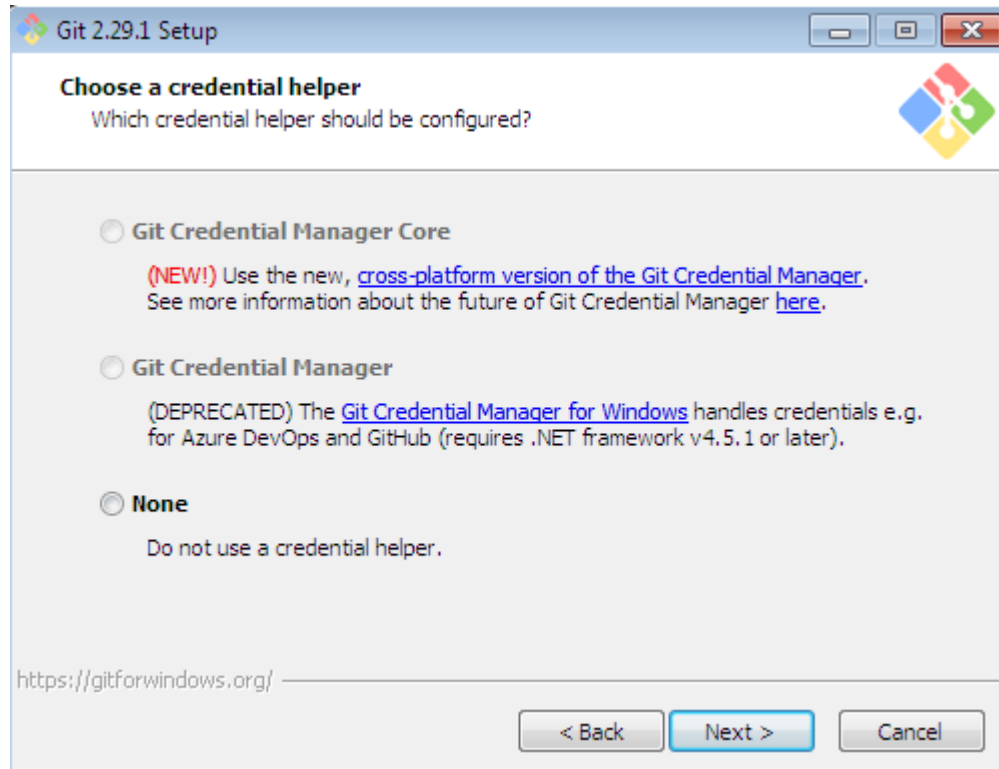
Git 2.29.1 Setup

Choose a credential helper
Which credential helper should be configured?

Git Credential Manager Core

(NEW!) Use the new, cross-platform version of the Git Credential Manager. See more information about the future of Git Credential Manager here.

Git Credential Manager

(DEPRECATED) The Git Credential Manager for Windows handles credentials e.g. for Azure DevOps and GitHub (requires .NET framework v4.5.1 or later).

None

Do not use a credential helper.

https://gitforwindows.org/

< Back
Next >
Cancel